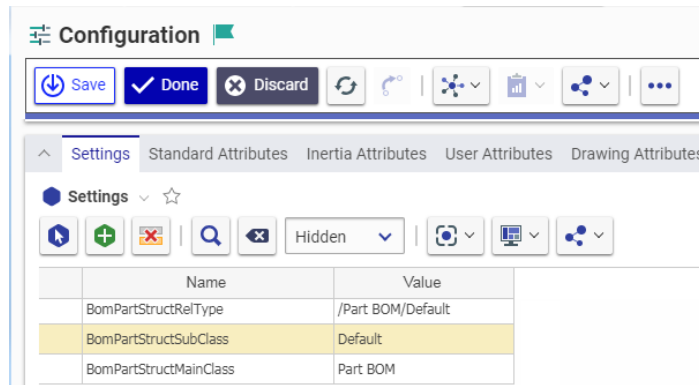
Configuration

Save Done Discard

Settings Standard Attributes Inertia Attributes User Attributes Drawing Attributes

Settings

Hidden

| Name | Value |
|---|---|
| BomPartStructRelType | /Part BOM/Default |
| BomPartStructSubClass | Default |
| BomPartStructMainClass | Part BOM |